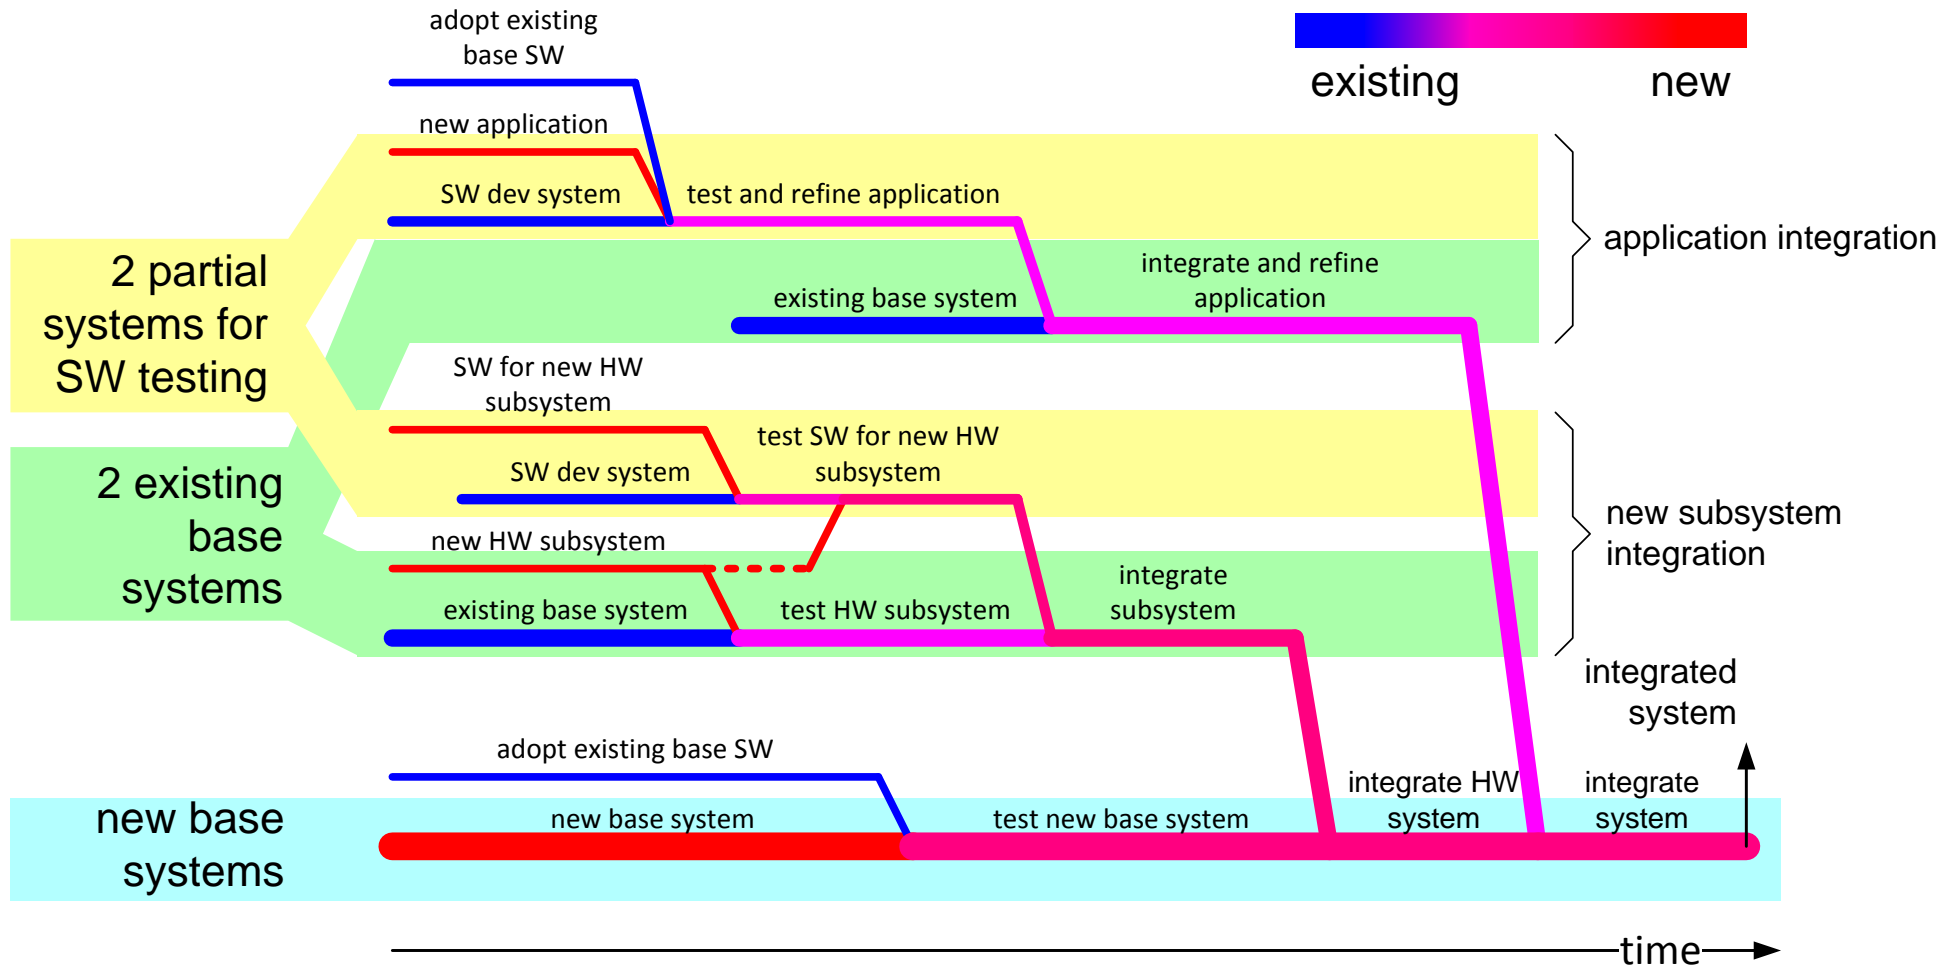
existing new

adopt existing base SW

new application

SW dev system

test and refine application

application integration

2 partial systems for SW testing

existing base system

integrate and refine application

SW for new HW subsystem

SW dev system

test SW for new HW subsystem

new subsystem integration

2 existing base systems

new HW subsystem

existing base system

test HW subsystem

integrate subsystem

integrated system

adopt existing base SW

new base systems

new base system

test new base system

integrate HW system

integrate system

time